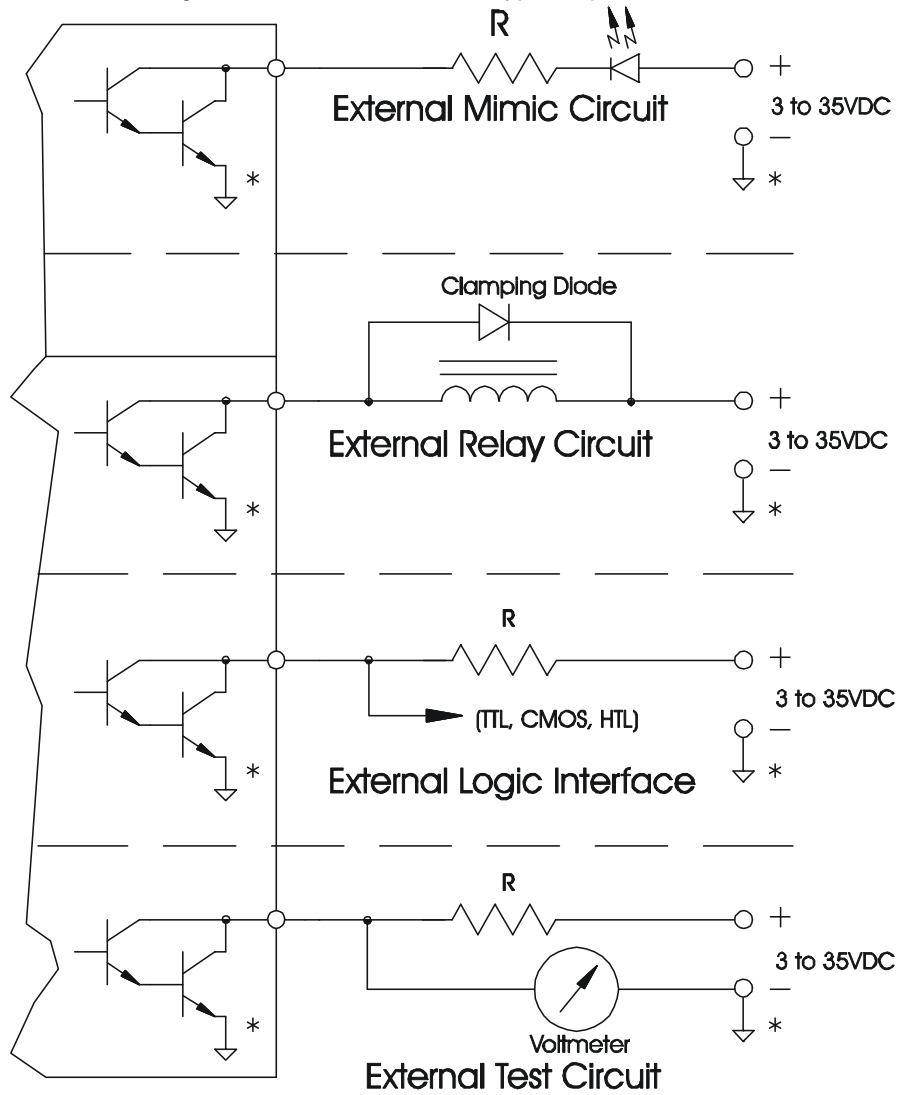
R
*
External Mimic Circuit
+
3 to 35VDC
—
*

Clamping Diode
*
External Relay Circuit
+
3 to 35VDC
—
*

R
*
(TTL, CMOS, HTL)
External Logic Interface
+
3 to 35VDC
—
*

R
*
Voltmeter
External Test Circuit
+
3 to 35VDC
—
*